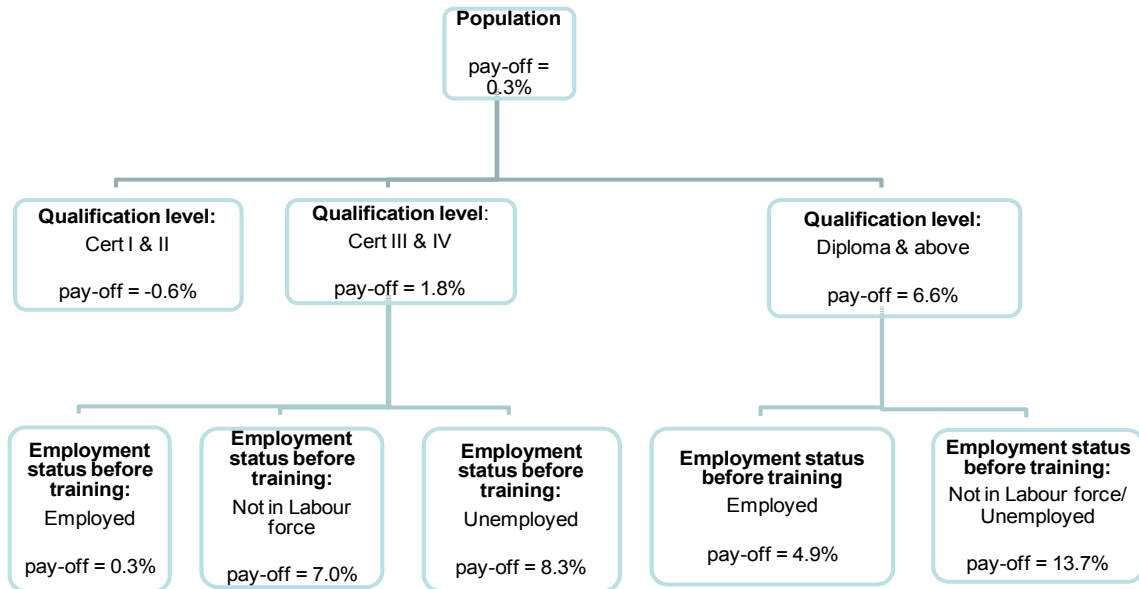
Population

pay-off = 0.3%

Qualification level:
Cert I & II

pay-off = -0.6%

Qualification level:
Cert III & IV

pay-off = 1.8%

Qualification level:
Diploma & above

pay-off = 6.6%

Employment status before training:
Employed

pay-off = 0.3%

Employment status before training:
Not in Labour force

pay-off = 7.0%

Employment status before training:
Unemployed

pay-off = 8.3%

Employment status before training
Employed

pay-off = 4.9%

Employment status before training:
Not in Labour force/ Unemployed

pay-off = 13.7%